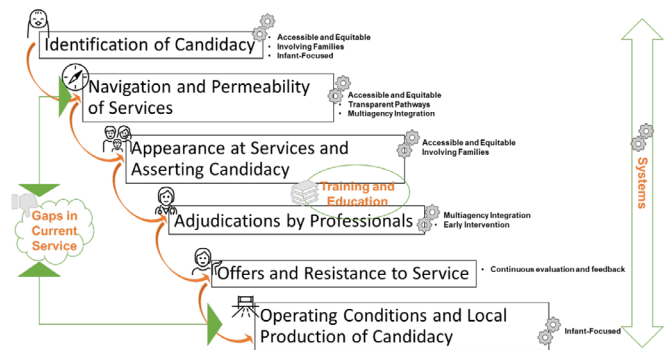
Identification of Candidacy
- Accessible and Equitable
- Involving Families
- Infant-Focused

Navigation and Permeability of Services
- Accessible and Equitable
- Transparent Pathways
- Multiagency Integration

Appearance at Services and Asserting Candidacy
- Accessible and Equitable
- Involving Families

Training and Education

Adjudications by Professionals
- Multiagency Integration
- Early Intervention

Offers and Resistance to Service
- Continuous evaluation and feedback

Operating Conditions and Local Production of Candidacy
- Infant-Focused

Gaps in Current Service

Systems